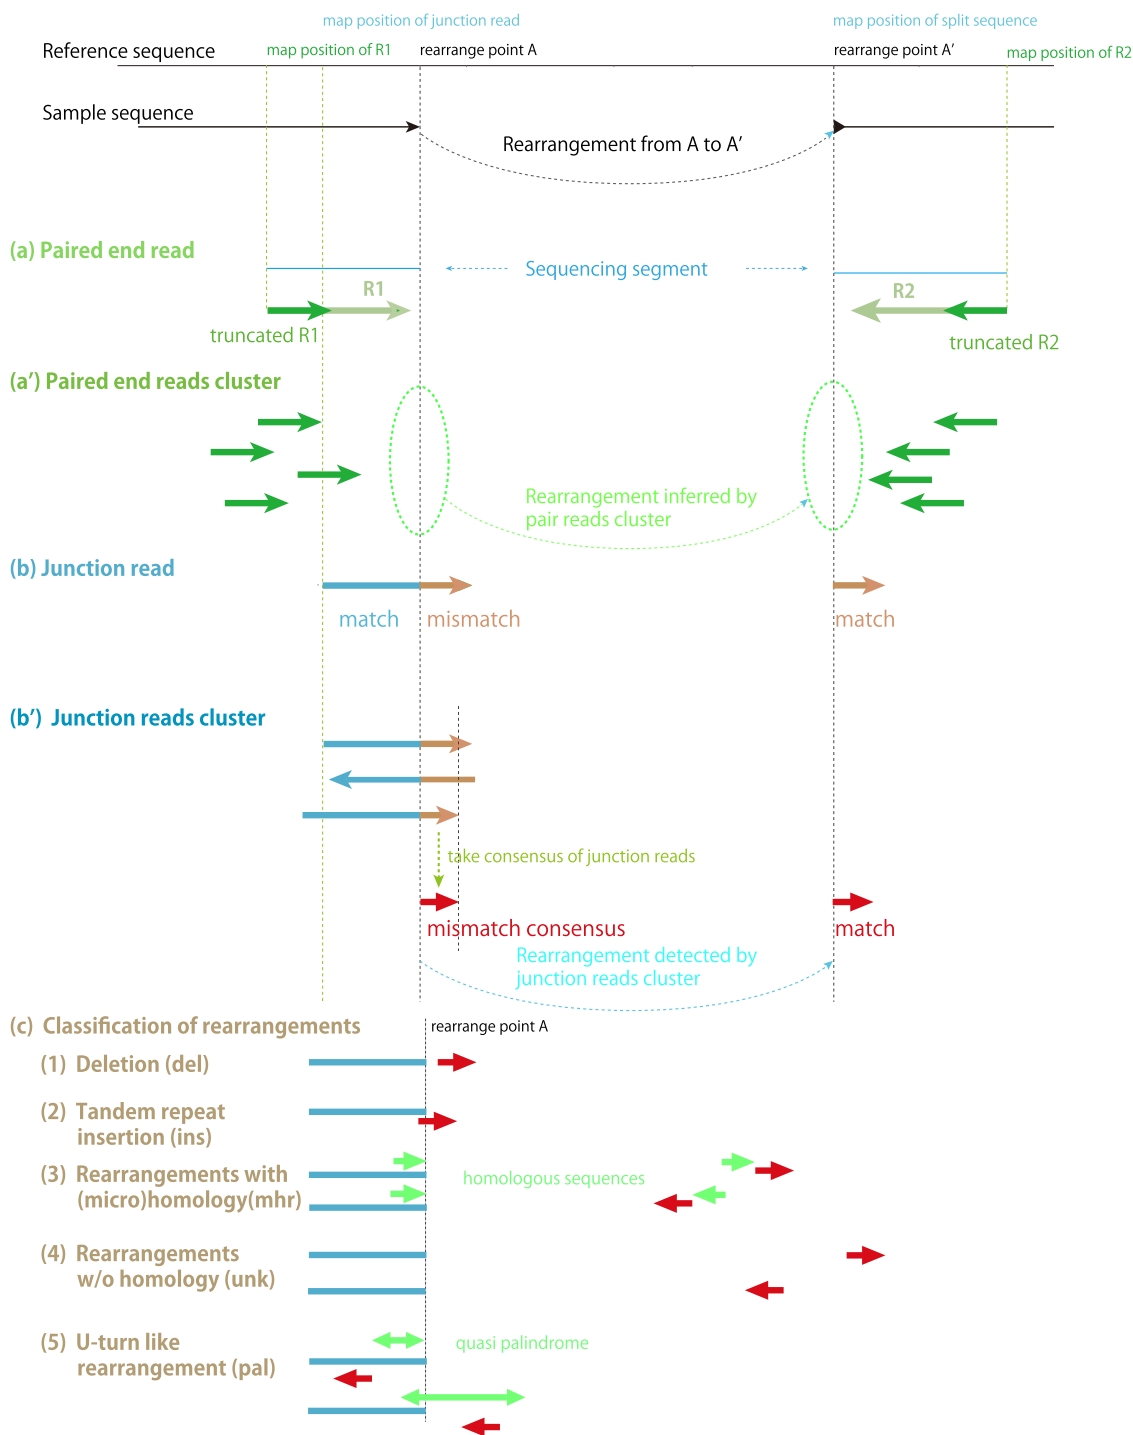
map position of junction read

map position of split sequence

Reference sequence

map position of R1

rearrange point A

rearrange point A′

map position of R2

Sample sequence

Rearrangement from A to A′

(a) Paired end read

Sequencing segment

R1

R2

truncated R1

truncated R2

(a′) Paired end reads cluster

Rearrangement inferred by pair reads cluster

(b) Junction read

match

mismatch

match

(b′) Junction reads cluster

take consensus of junction reads

mismatch consensus

match

Rearrangement detected by junction reads cluster

(c) Classification of rearrangements

rearrange point A

(1) Deletion (del)

(2) Tandem repeat insertion (ins)

(3) Rearrangements with (micro)homology(mhr)

homologous sequences

(4) Rearrangements w/o homology (unk)

(5) U-turn like rearrangement (pal)

quasi palindrome